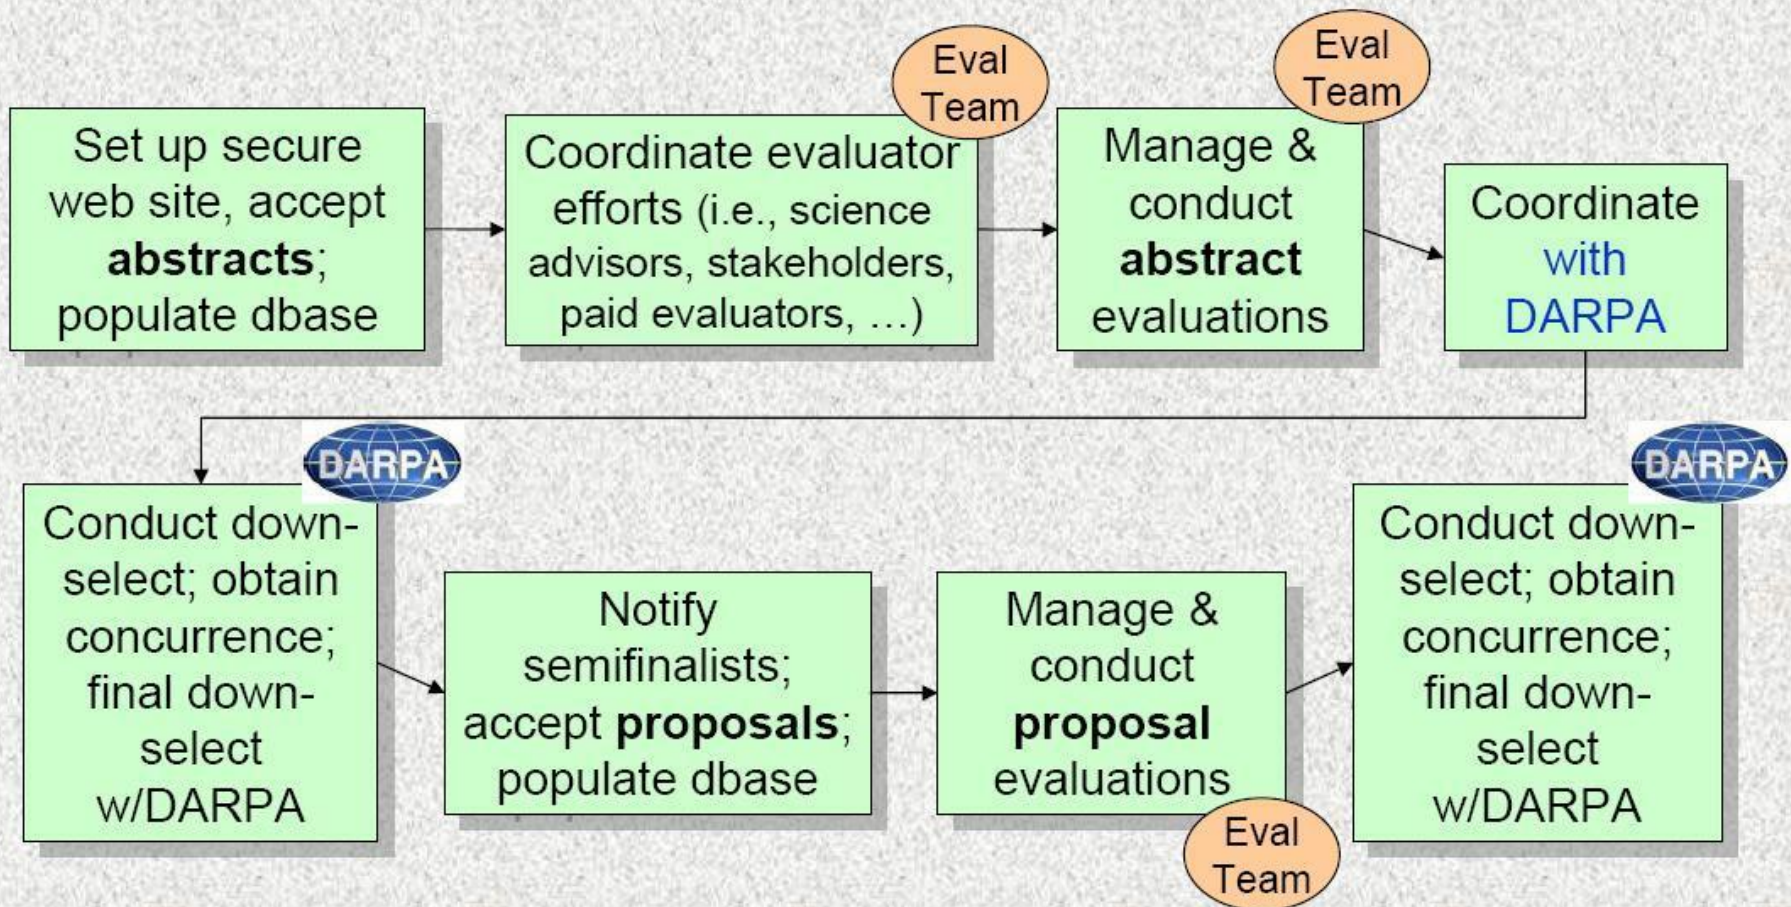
Set up secure web site, accept **abstracts**; populate dbase

Eval Team

Coordinate evaluator efforts (i.e., science advisors, stakeholders, paid evaluators, …)

Eval Team

Manage & conduct **abstract** evaluations

Coordinate with DARPA

DARPA

Conduct down-select; obtain concurrence; final down-select w/DARPA

Notify semifinalists; accept **proposals**; populate dbase

Manage & conduct **proposal** evaluations

Eval Team

DARPA

Conduct down-select; obtain concurrence; final down-select w/DARPA